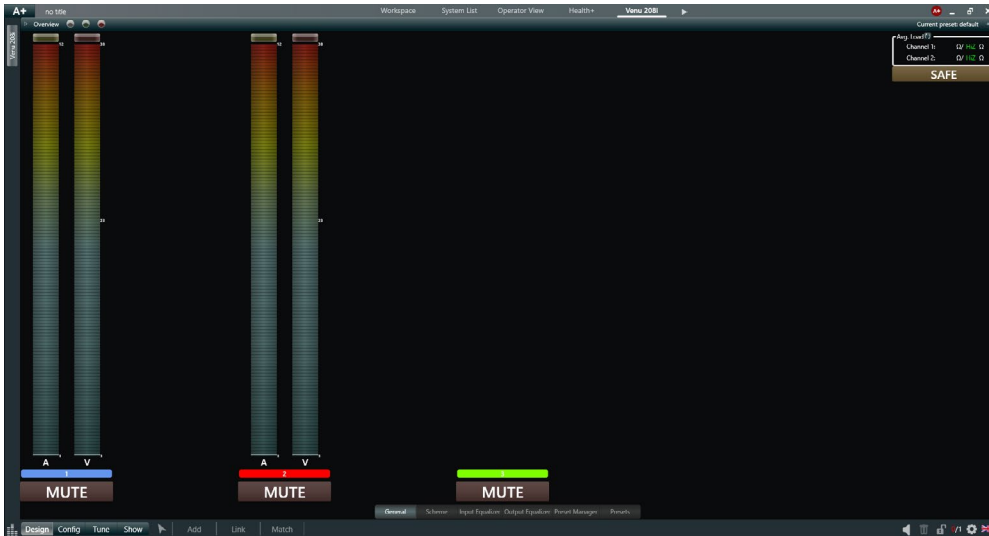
A+ no title

Workspace System List Operator View Health+ Venu 208i

Overview

Current preset: default

Venu 208i

Avg. Level
Channel 1: Ω/ HiZ Ω
Channel 2: Ω/ HiZ Ω

SAFE

12 38 12 38

23 23

A V A V

1 2 3

MUTE MUTE MUTE

General Scheme Input Equalizer Output Equalizer Preset Manager Presets

Design Config Tune Show Add Link Match

1/1